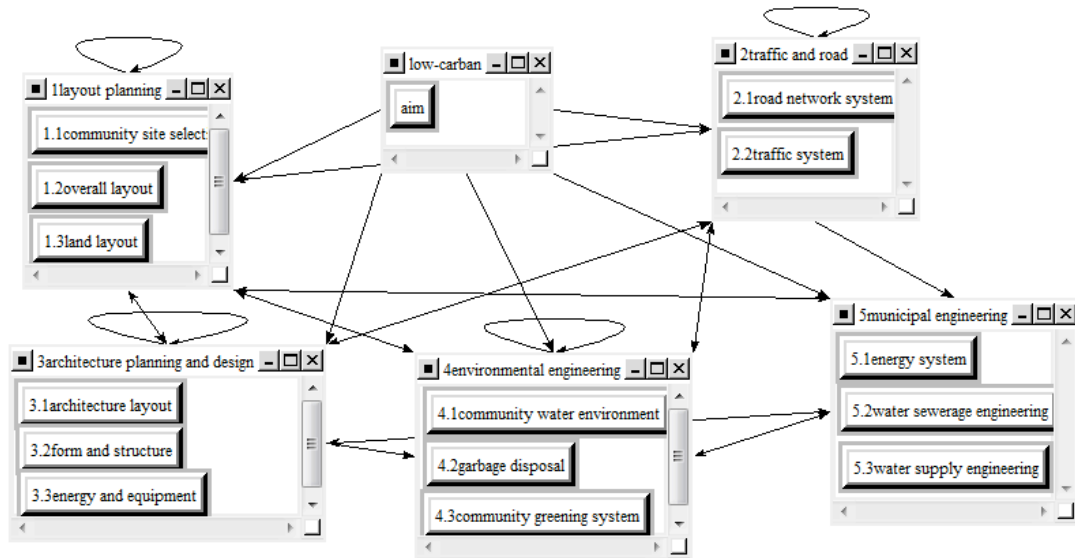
1layout planning

1.1community site select

1.2overall layout

1.3land layout

low-carban

aim

2traffic and road

2.1road network system

2.2traffic system

3architecture planning and design

3.1architecture layout

3.2form and structure

3.3energy and equipment

4environmental engineering

4.1community water environment

4.2garbage disposal

4.3community greening system

5municipal engineering

5.1energy system

5.2water sewerage engineering

5.3water supply engineering